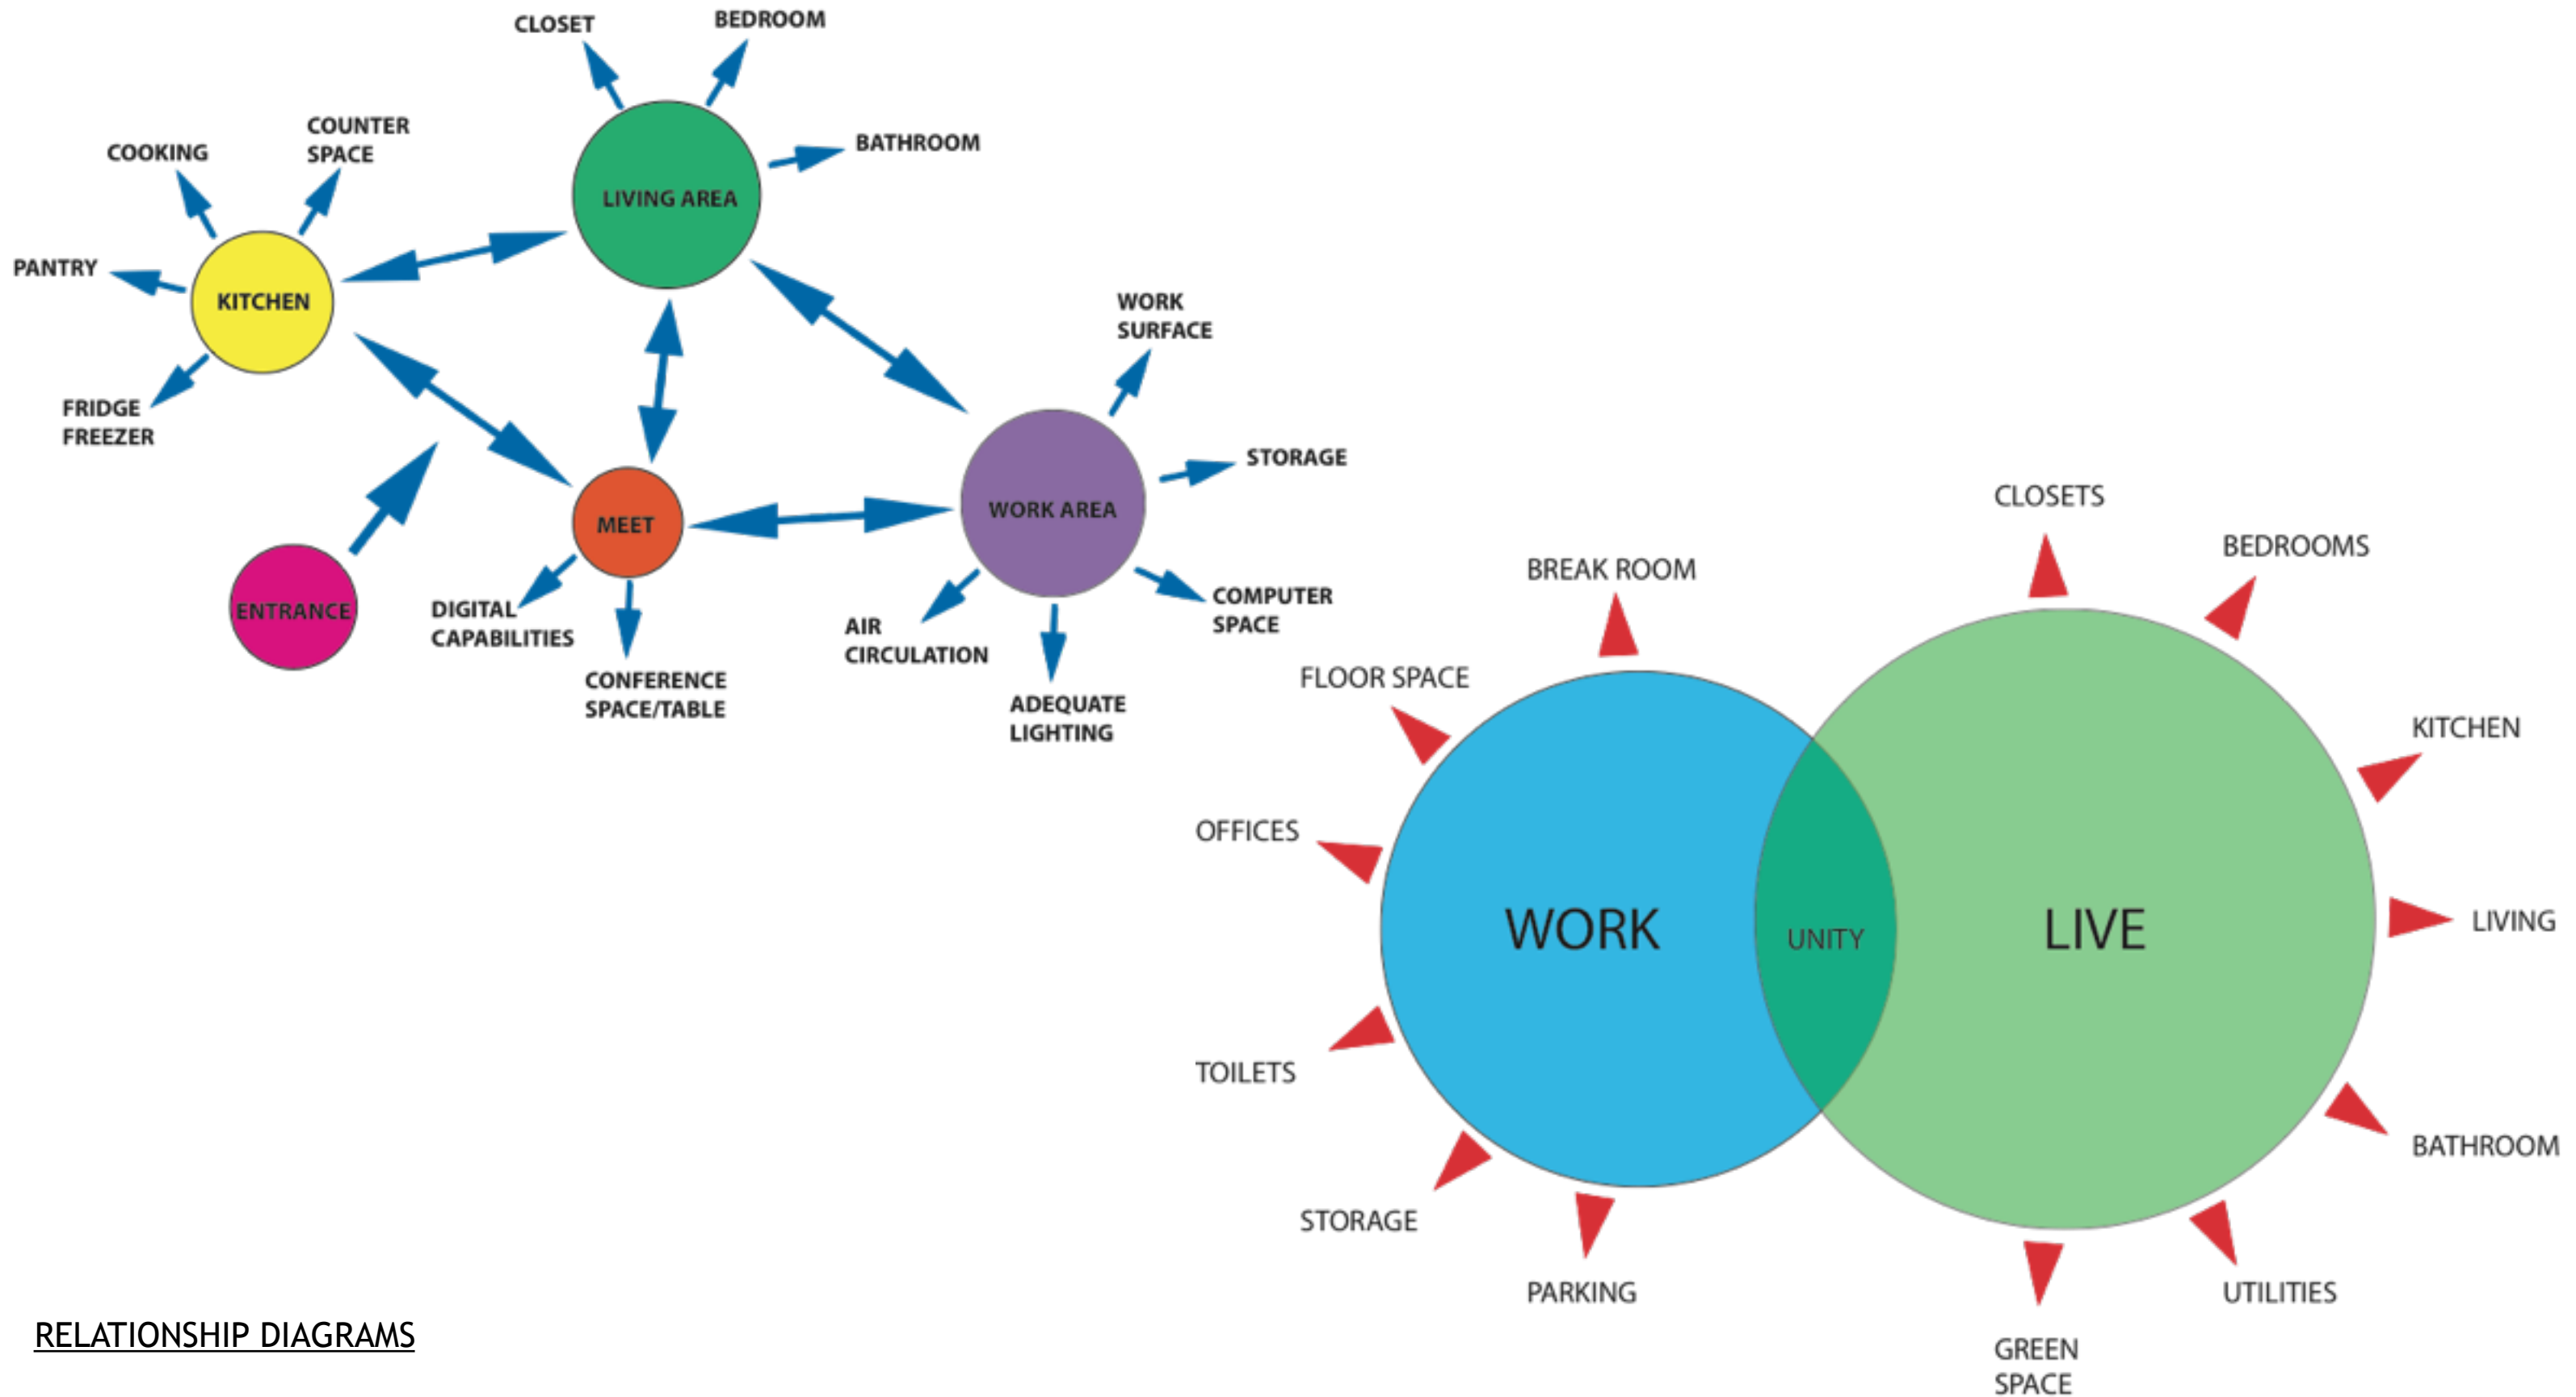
CLOSET
BEDROOM
COOKING
COUNTER SPACE
BATHROOM
LIVING AREA
PANTRY
KITCHEN
FRIDGE FREEZER
WORK SURFACE
STORAGE
WORK AREA
MEET
ENTRANCE
DIGITAL CAPABILITIES
CONFERENCE SPACE/TABLE
AIR CIRCULATION
ADEQUATE LIGHTING
COMPUTER SPACE

CLOSETS
BEDROOMS
BREAK ROOM
FLOOR SPACE
KITCHEN
OFFICES
WORK
UNITY
LIVE
LIVING
TOILETS
BATHROOM
STORAGE
PARKING
UTILITIES
GREEN SPACE

RELATIONSHIP DIAGRAMS